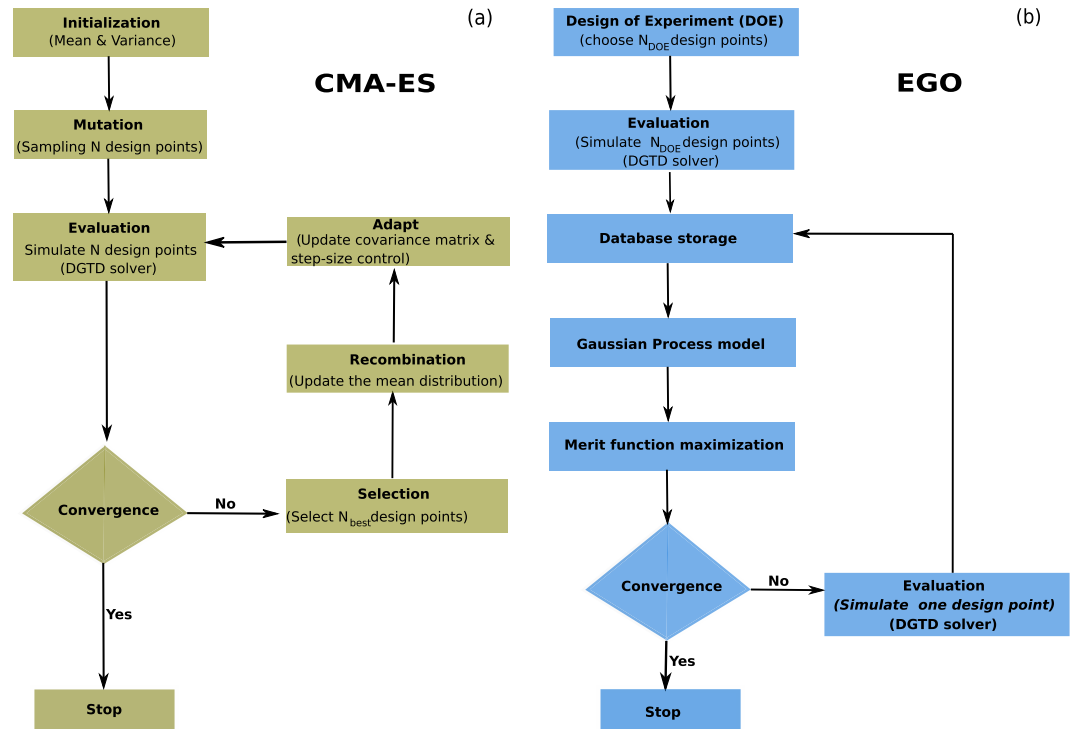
(a)

CMA-ES

Initialization
(Mean & Variance)

Mutation
(Sampling N design points)

Evaluation
Simulate N design points
(DGTD solver)

Adapt
(Update covariance matrix & step-size control)

Recombination
(Update the mean distribution)

Convergence

No

Selection
(Select $N_{best}$ design points)

Yes

Stop

(b)

EGO

Design of Experiment (DOE)
(choose $N_{DOE}$ design points)

Evaluation
(Simulate $N_{DOE}$ design points)
(DGTD solver)

Database storage

Gaussian Process model

Merit function maximization

Convergence

No

Evaluation
*(Simulate one design point)*
(DGTD solver)

Yes

Stop